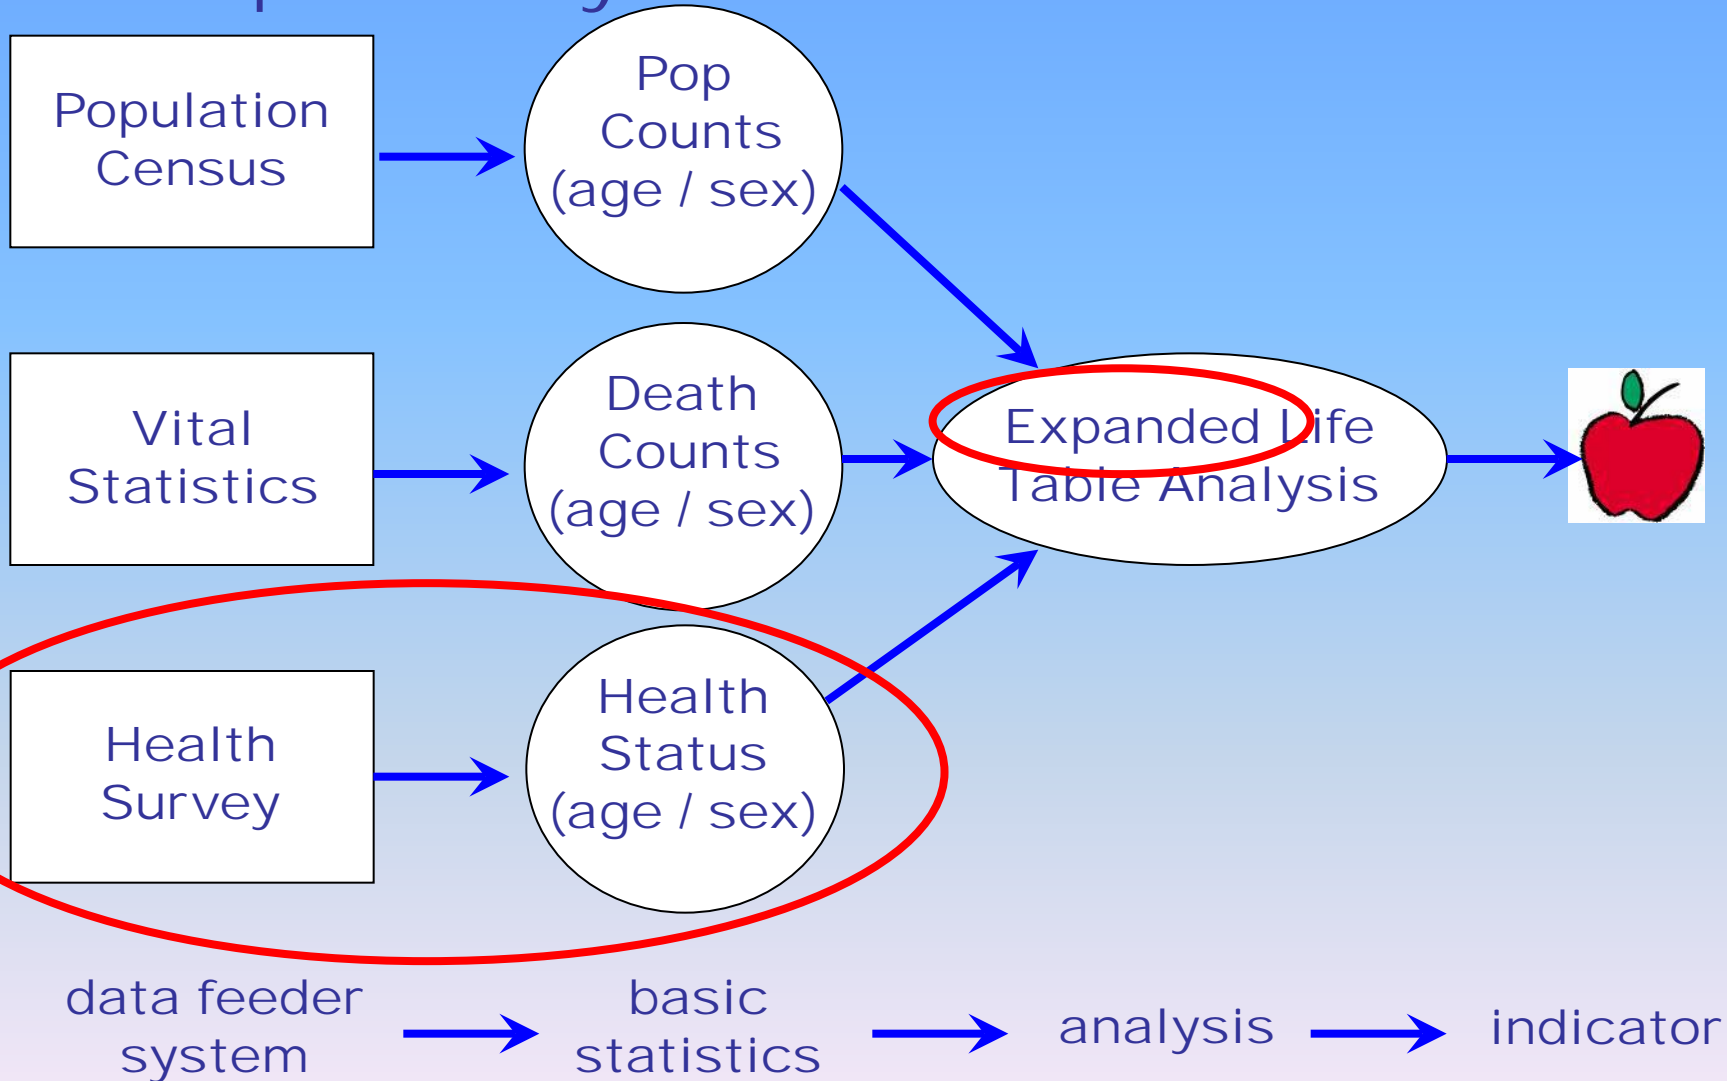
Population Census

Pop Counts (age / sex)

Vital Statistics

Death Counts (age / sex)

Expanded Life Table Analysis

Health Survey

Health Status (age / sex)

data feeder system

basic statistics

analysis

indicator